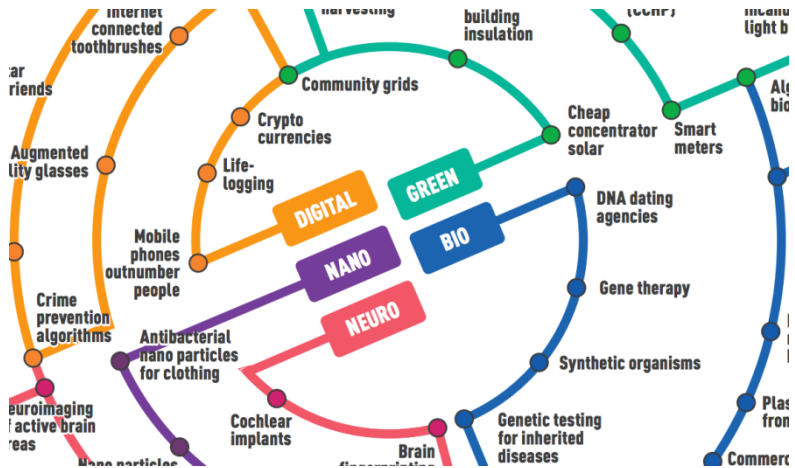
Internet connected toothbrushes

harvesting

building insulation

(CCHP)

incand light b

ar riends

Community grids

Crypto currencies

Cheap concentrator solar

Smart meters

Alg bio

Augmented lity glasses

Life-logging

DIGITAL

GREEN

Mobile phones outnumber people

DNA dating agencies

BIO

NANO

Gene therapy

Crime prevention algorithms

NEURO

Antibacterial nano particles for clothing

Synthetic organisms

euroimaging f active brain reas

Cochlear implants

Genetic testing for inherited diseases

Plas fron

Nano particles

Brain fingerprinting

Commerc